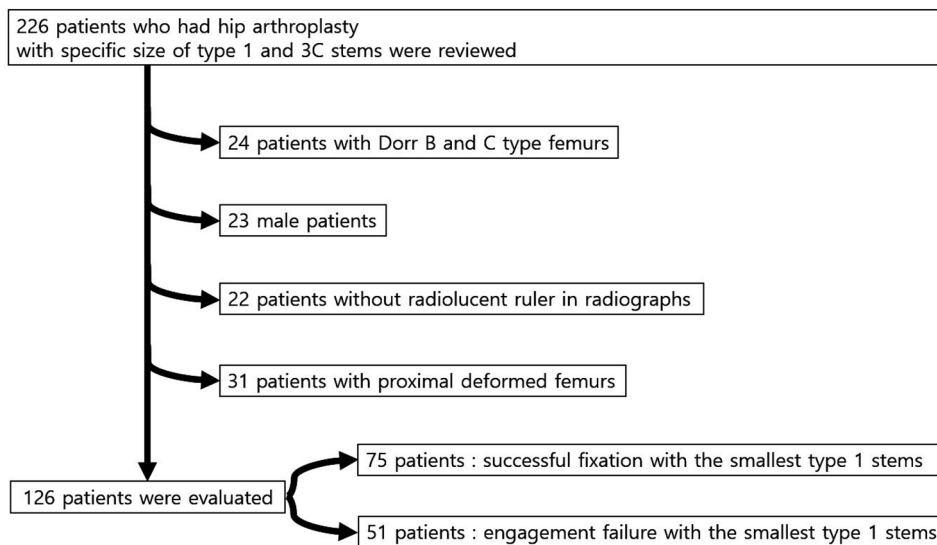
226 patients who had hip arthroplasty
with specific size of type 1 and 3C stems were reviewed

24 patients with Dorr B and C type femurs

23 male patients

22 patients without radiolucent ruler in radiographs

31 patients with proximal deformed femurs

126 patients were evaluated

75 patients : successful fixation with the smallest type 1 stems

51 patients : engagement failure with the smallest type 1 stems